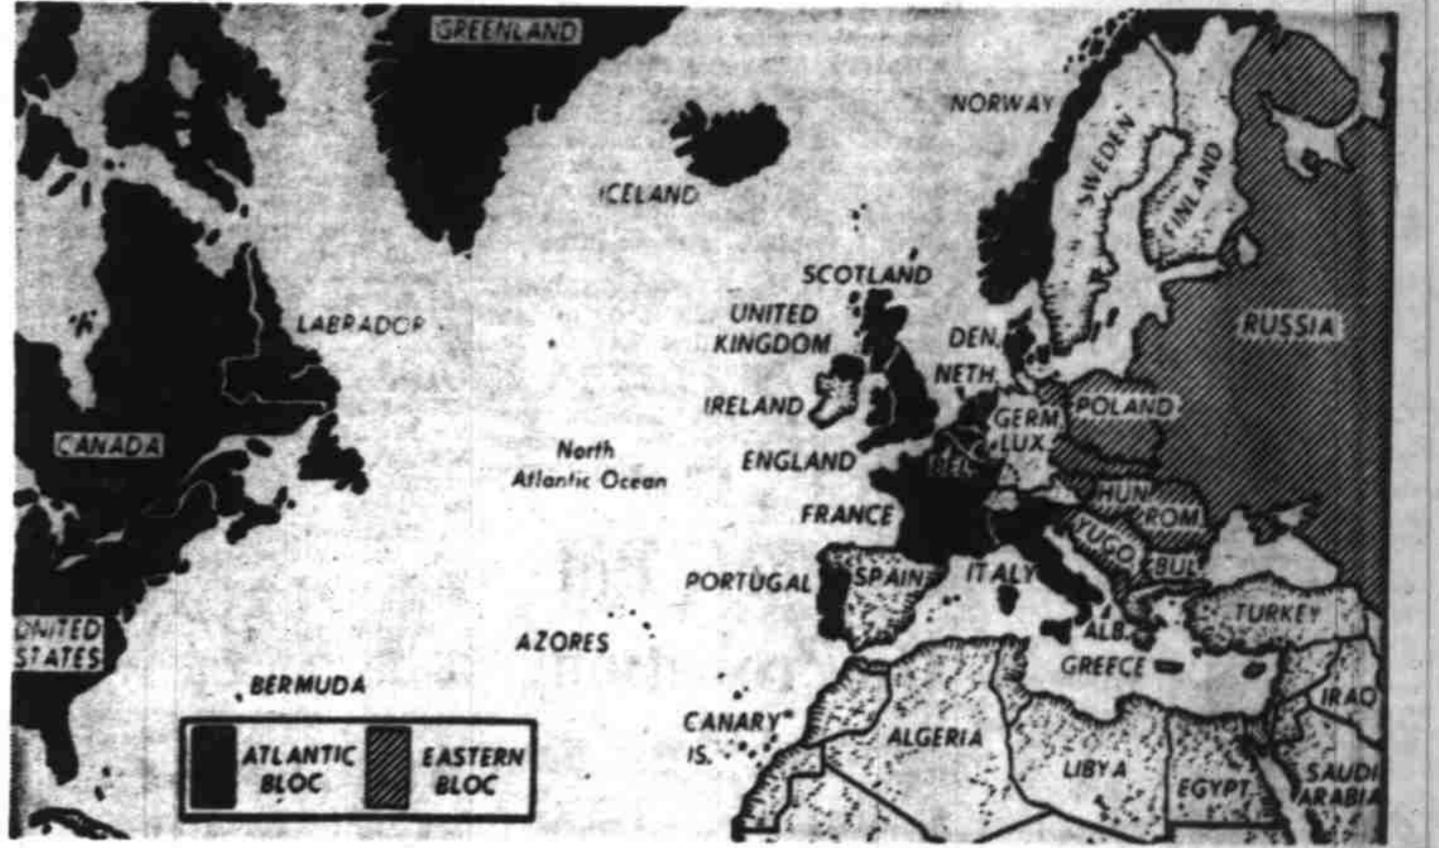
GREENLAND

NORWAY

SWEDEN

FINLAND

ICELAND

SCOTLAND

UNITED KINGDOM

LABRADOR

DEN.

RUSSIA

NETH.

IRELAND

POLAND

GERM.

LUX.

CANADA

North Atlantic Ocean

ENGLAND

BEL.

HUN.

ROM.

FRANCE

YUGO.

BUL.

PORTUGAL

SPAIN

ITALY

TURKEY

UNITED STATES

AZORES

ALB.

GREECE

BERMUDA

IRAQ

CANARY IS.

ALGERIA

LIBYA

SAUDI ARABIA

EGYPT

ATLANTIC BLOC

EASTERN BLOC